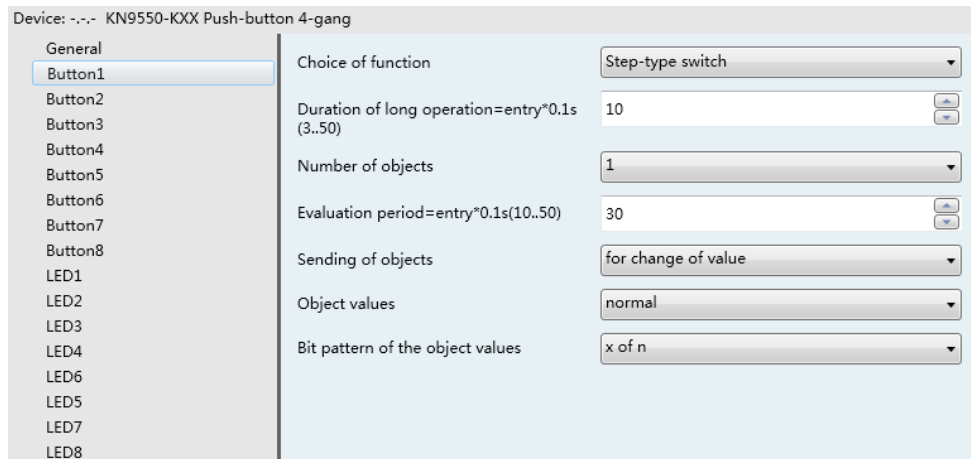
Device: -.-.- KN9550-KXX Push-button 4-gang

General
Button1
Button2
Button3
Button4
Button5
Button6
Button7
Button8
LED1
LED2
LED3
LED4
LED6
LED5
LED7
LED8

| | |
|---|---|
| Choice of function | Step-type switch |
| Duration of long operation=entry*0.1s (3..50) | 10 |
| Number of objects | 1 |
| Evaluation period=entry*0.1s(10..50) | 30 |
| Sending of objects | for change of value |
| Object values | normal |
| Bit pattern of the object values | x of n |